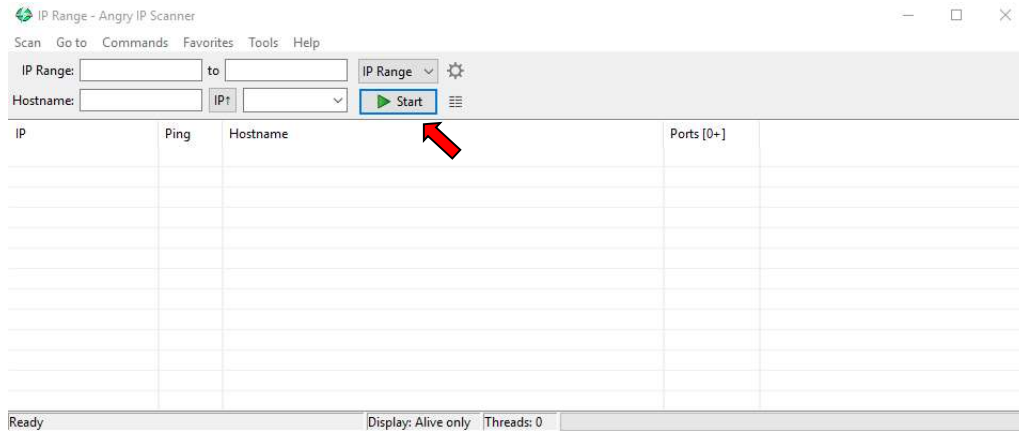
IP Range - Angry IP Scanner

Scan Go to Commands Favorites Tools Help

IP Range: to IP Range

Hostname: IP↑ Start

| IP | Ping | Hostname | Ports [0+] |
|---|---|---|---|

Ready Display: Alive only Threads: 0